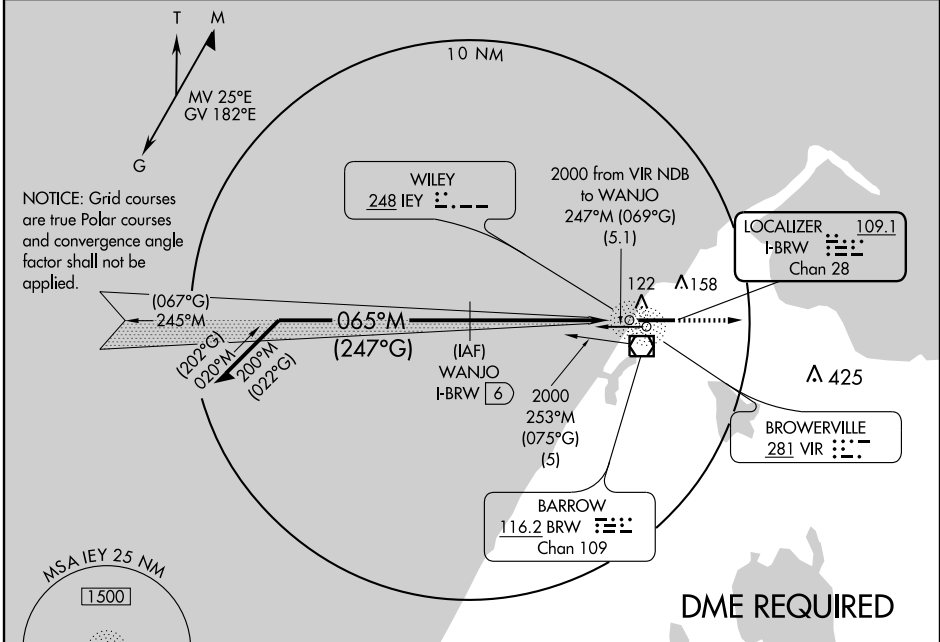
T M

MV 25°E
GV 182°E

G

10 NM

NOTICE: Grid courses are true Polar courses and convergence angle factor shall not be applied.

WILEY
248 IEY

2000 from VIR NDB to WANJO
247°M (069°G)
(5.1)

LOCALIZER 109.1
I-BRW
Chan 28

122

158

(067°G)
245°M

065°M
(247°G)

(202°G)
020°M
200°M
(022°G)

(IAF)
WANJO
I-BRW 6

2000
253°M
(075°G)
(5)

425

BROWERVILLE
281 VIR

BARROW
116.2 BRW
Chan 109

MSA IEY 25 NM
1500

DME REQUIRED